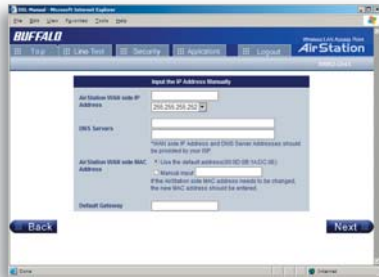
DSL Manual - Microsoft Internet Explorer

File Edit View Favorites Tools Help

BUFFALO

Wireless LAN Access Point

AirStation

Top

Line Test

Security

Application

Logout

WAN Start

Input the IP Address Manually

AirStation WAN side IP Address

255.255.255.252

DNS Servers

*WAN side IP Address and DNS Server Addresses should be provided by your ISP.

AirStation WAN side MAC Address

Use the default address(00:0D:0B:1A:DC:9E)

Manual input

If the AirStation side MAC address needs to be changed, the new MAC address should be entered.

Default Gateway

Back

Next

Done

Internet